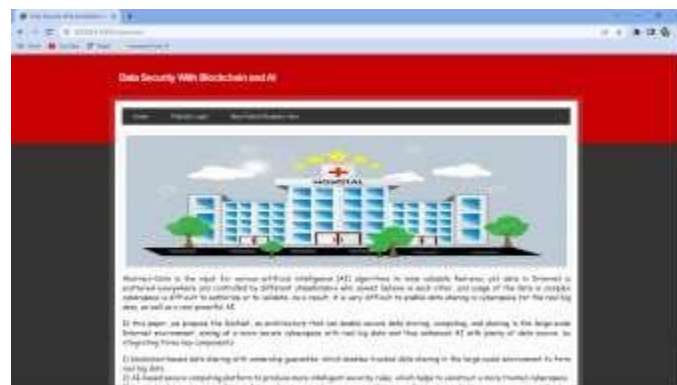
Data Security With Blockchain and AI

HOSPITAL

Abstract-Data is the input for various artificial intelligence (AI) algorithms to mine valuable features, yet data in Internet is scattered everywhere and controlled by different stakeholders who cannot believe in each other, and usage of the data in complex cyberspace is difficult to authorize or to validate. As a result, it is very difficult to enable data sharing in cyberspace for the real big data, as well as a real powerful AI.

In this paper, we propose the SecNet, an architecture that can enable secure data storing, computing, and sharing in the large-scale Internet environment, aiming at a more secure cyberspace with real big data and thus enhanced AI with plenty of data source, by integrating three key components:

1) blockchain-based data sharing with ownership guarantee, which enables trusted data sharing in the large-scale environment to form real big data.
2) AI-based secure computing platform to produce more intelligent security rules, which helps to construct a more trusted cyberspace.